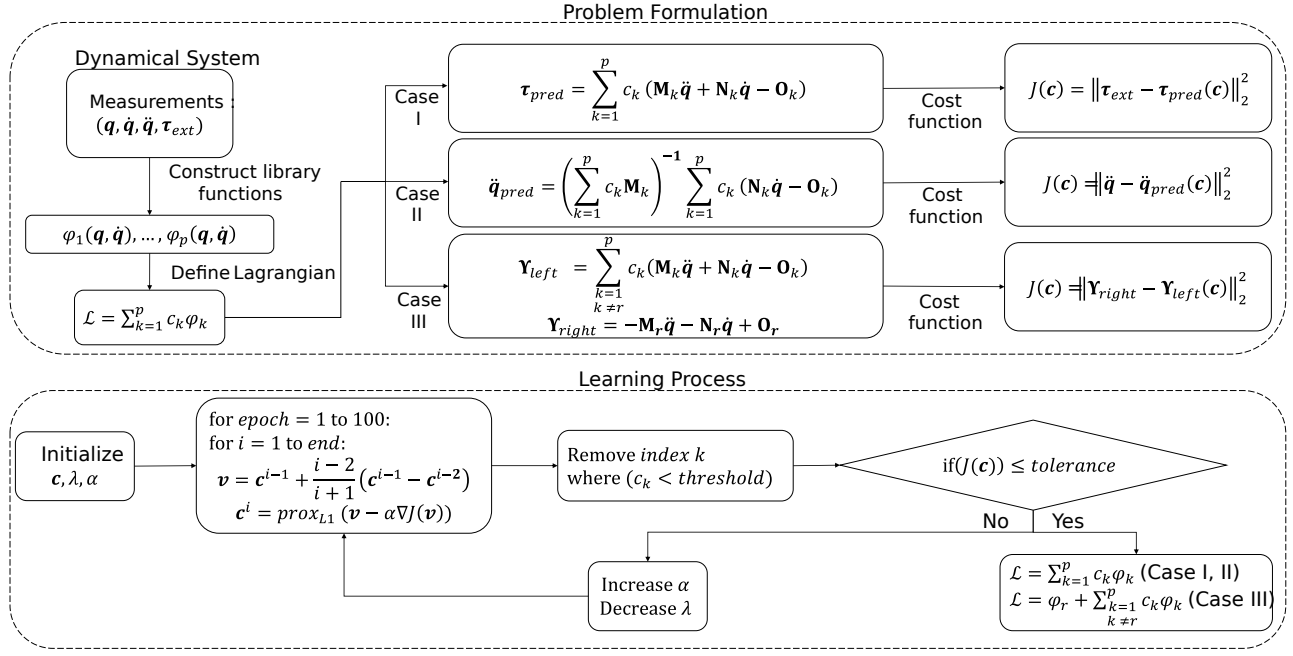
Problem Formulation

Dynamical System

Measurements : $(\boldsymbol{q}, \dot{\boldsymbol{q}}, \ddot{\boldsymbol{q}}, \boldsymbol{\tau}_{ext})$

Construct library functions

$\varphi_1(\boldsymbol{q}, \dot{\boldsymbol{q}}), \ldots, \varphi_p(\boldsymbol{q}, \dot{\boldsymbol{q}})$

Define Lagrangian

$\mathcal{L} = \sum_{k=1}^{p} c_k \varphi_k$

Case I

$\boldsymbol{\tau}_{pred} = \sum_{k=1}^{p} c_k (\mathbf{M}_k \ddot{\boldsymbol{q}} + \mathbf{N}_k \dot{\boldsymbol{q}} - \mathbf{O}_k)$

Cost function

$J(\boldsymbol{c}) = \left\| \boldsymbol{\tau}_{ext} - \boldsymbol{\tau}_{pred}(\boldsymbol{c}) \right\|_2^2$

Case II

$\ddot{\boldsymbol{q}}_{pred} = \left( \sum_{k=1}^{p} c_k \mathbf{M}_k \right)^{-1} \sum_{k=1}^{p} c_k (\mathbf{N}_k \dot{\boldsymbol{q}} - \mathbf{O}_k)$

Cost function

$J(\boldsymbol{c}) = \left\| \ddot{\boldsymbol{q}} - \ddot{\boldsymbol{q}}_{pred}(\boldsymbol{c}) \right\|_2^2$

Case III

$\boldsymbol{\Upsilon}_{left} = \sum_{k=1, k \neq r}^{p} c_k (\mathbf{M}_k \ddot{\boldsymbol{q}} + \mathbf{N}_k \dot{\boldsymbol{q}} - \mathbf{O}_k)$

$\boldsymbol{\Upsilon}_{right} = -\mathbf{M}_r \ddot{\boldsymbol{q}} - \mathbf{N}_r \dot{\boldsymbol{q}} + \mathbf{O}_r$

Cost function

$J(\boldsymbol{c}) = \left\| \boldsymbol{\Upsilon}_{right} - \boldsymbol{\Upsilon}_{left}(\boldsymbol{c}) \right\|_2^2$

Learning Process

Initialize $\boldsymbol{c}, \lambda, \alpha$

for $epoch = 1$ to 100:
for $i = 1$ to $end$:
$\boldsymbol{v} = \boldsymbol{c}^{i-1} + \frac{i-2}{i+1}(\boldsymbol{c}^{i-1} - \boldsymbol{c}^{i-2})$
$\boldsymbol{c}^{i} = prox_{L1}(\boldsymbol{v} - \alpha \nabla J(\boldsymbol{v}))$

Remove $index\ k$ where $(c_k < threshold)$

$\text{if}(J(\boldsymbol{c})) \leq tolerance$

No

Yes

Increase $\alpha$
Decrease $\lambda$

$\mathcal{L} = \sum_{k=1}^{p} c_k \varphi_k$ (Case I, II)
$\mathcal{L} = \varphi_r + \sum_{k=1, k \neq r}^{p} c_k \varphi_k$ (Case III)